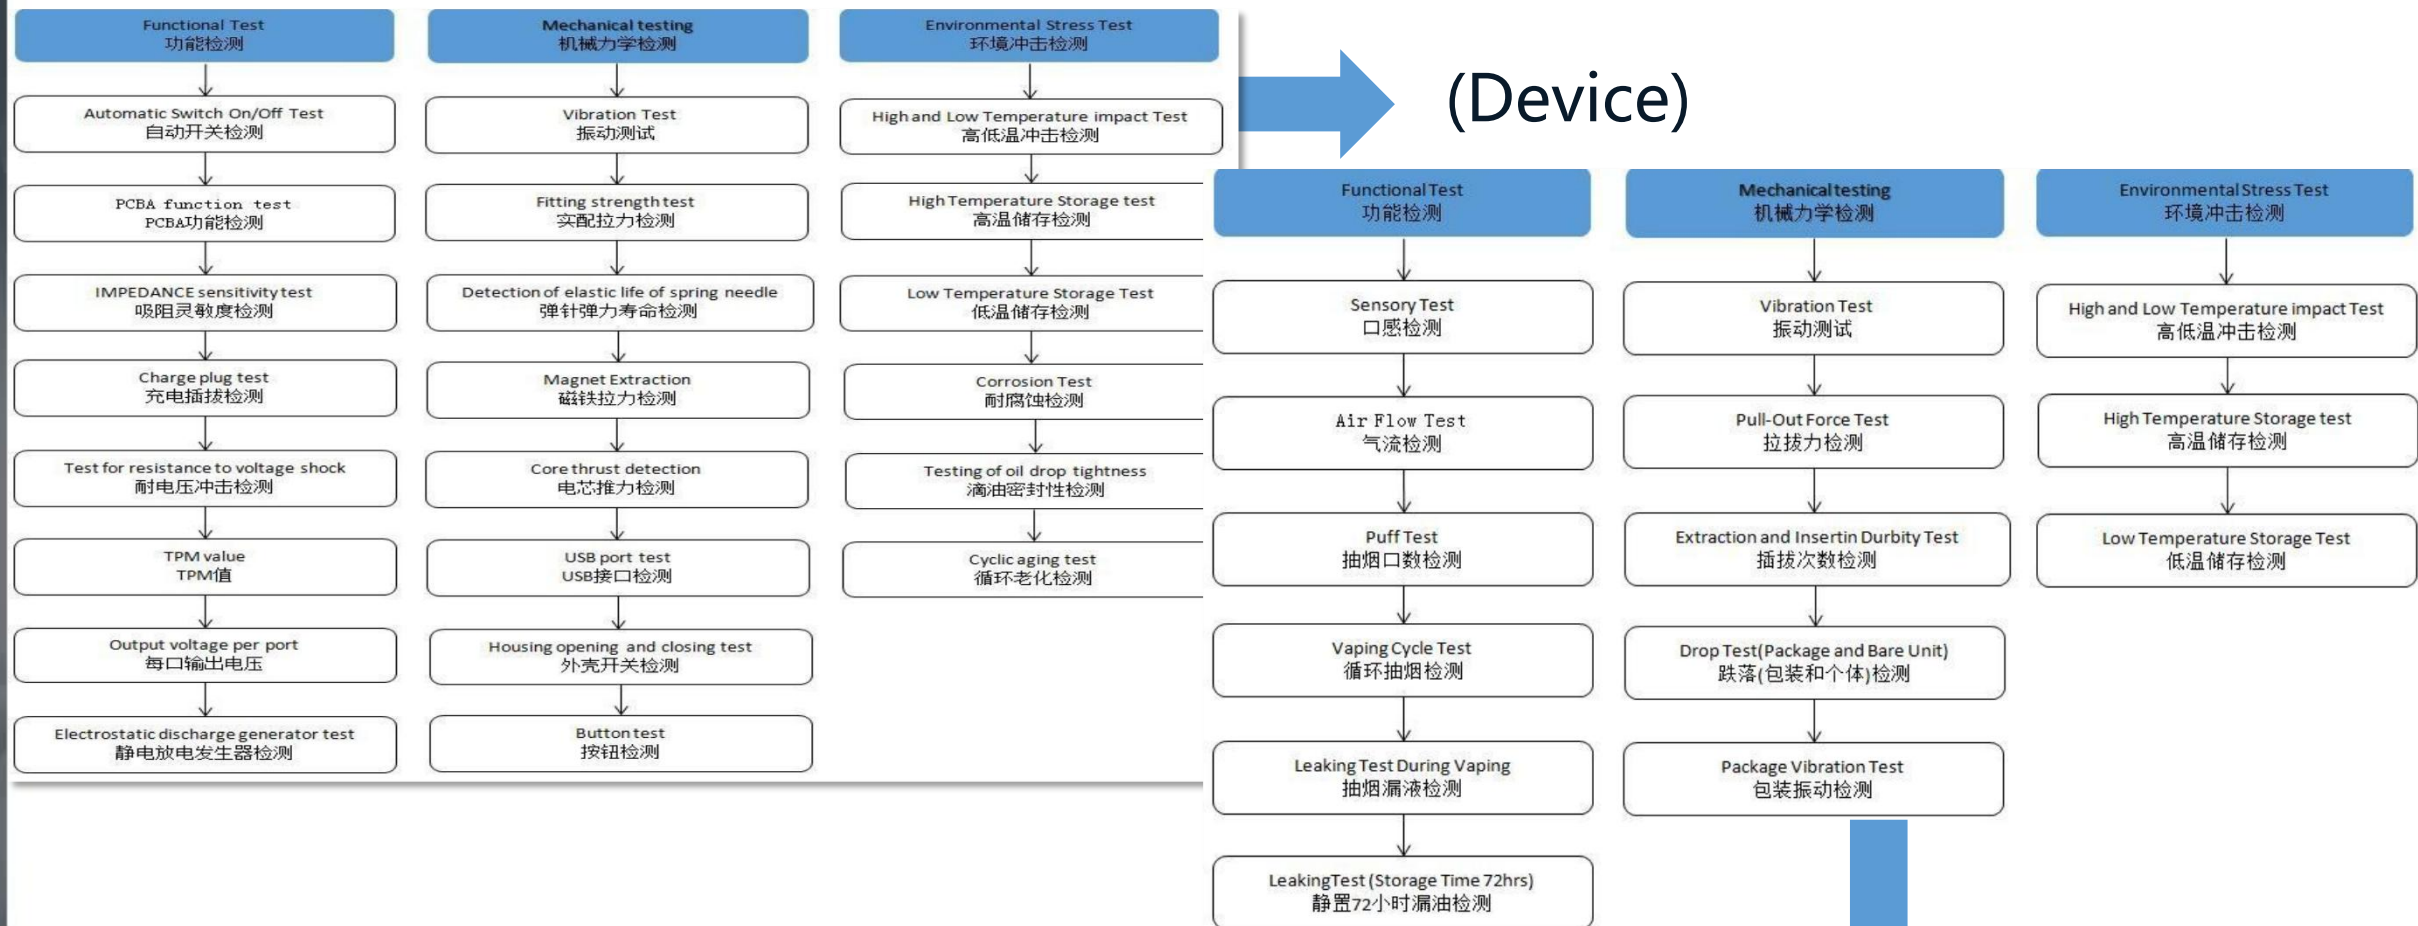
Functional Test
功能检测

Automatic Switch On/Off Test
自动开关检测

PCBA function test
PCBA功能检测

IMPEDANCE sensitivity test
吸阻灵敏度检测

Charge plug test
充电插拔检测

Test for resistance to voltage shock
耐电压冲击检测

TPM value
TPM值

Output voltage per port
每口输出电压

Electrostatic discharge generator test
静电放电发生器检测

Mechanical testing
机械力学检测

Vibration Test
振动测试

Fitting strength test
实配拉力检测

Detection of elastic life of spring needle
弹针弹力寿命检测

Magnet Extraction
磁铁拉力检测

Core thrust detection
电芯推力检测

USB port test
USB接口检测

Housing opening and closing test
外壳开关检测

Button test
按钮检测

Environmental Stress Test
环境冲击检测

High and Low Temperature impact Test
高低温冲击检测

High Temperature Storage test
高温储存检测

Low Temperature Storage Test
低温储存检测

Corrosion Test
耐腐蚀检测

Testing of oil drop tightness
滴油密封性检测

Cyclic aging test
循环老化检测

(Device)

Functional Test
功能检测

Sensory Test
口感检测

Air Flow Test
气流检测

Puff Test
抽烟口数检测

Vaping Cycle Test
循环抽烟检测

Leaking Test During Vaping
抽烟漏液检测

LeakingTest (Storage Time 72hrs)
静置72小时漏油检测

Mechanical testing
机械力学检测

Vibration Test
振动测试

Pull-Out Force Test
拉拔力检测

Extraction and Insertin Durbity Test
插拔次数检测

Drop Test(Package and Bare Unit)
跌落(包装和个体)检测

Package Vibration Test
包装振动检测

Environmental Stress Test
环境冲击检测

High and Low Temperature impact Test
高低温冲击检测

High Temperature Storage test
高温储存检测

Low Temperature Storage Test
低温储存检测